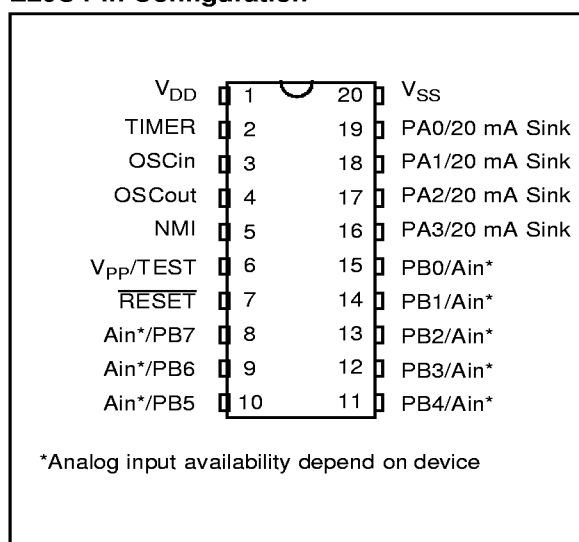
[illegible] Pin Configuration

$V_{DD}$ 1
TIMER 2
OSCin 3
OSCout 4
NMI 5
$V_{PP}$/TEST 6
$\overline{RESET}$ 7
Ain*/PB7 8
Ain*/PB6 9
Ain*/PB5 10

20 $V_{SS}$
19 PA0/20 mA Sink
18 PA1/20 mA Sink
17 PA2/20 mA Sink
16 PA3/20 mA Sink
15 PB0/Ain*
14 PB1/Ain*
13 PB2/Ain*
12 PB3/Ain*
11 PB4/Ain*

*Analog input availability depend on device